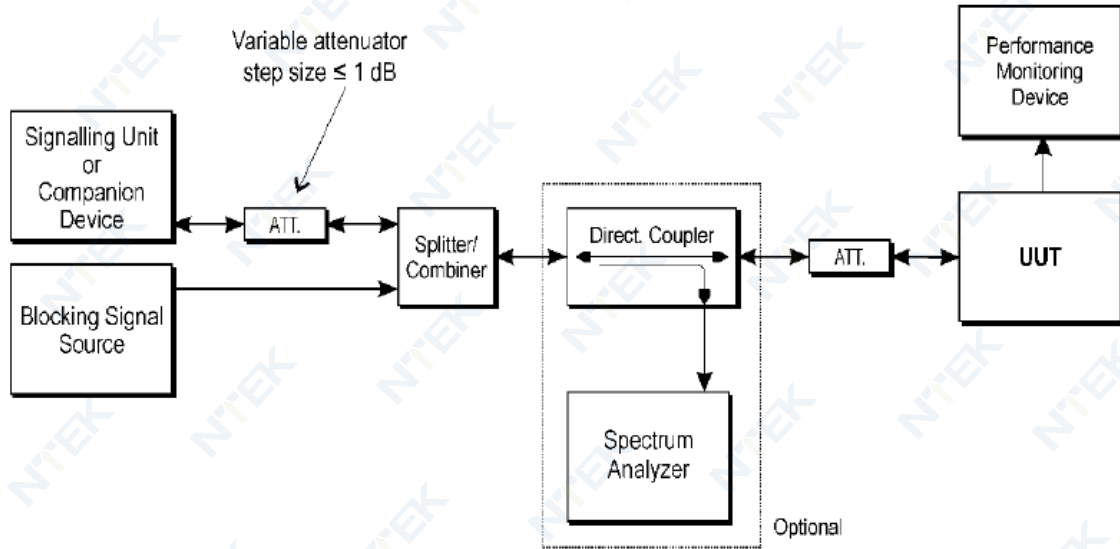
Variable attenuator step size ≤ 1 dB

Performance Monitoring Device

Signalling Unit or Companion Device

ATT.

Splitter/ Combiner

Direct. Coupler

ATT.

UUT

Blocking Signal Source

Spectrum Analyzer

Optional